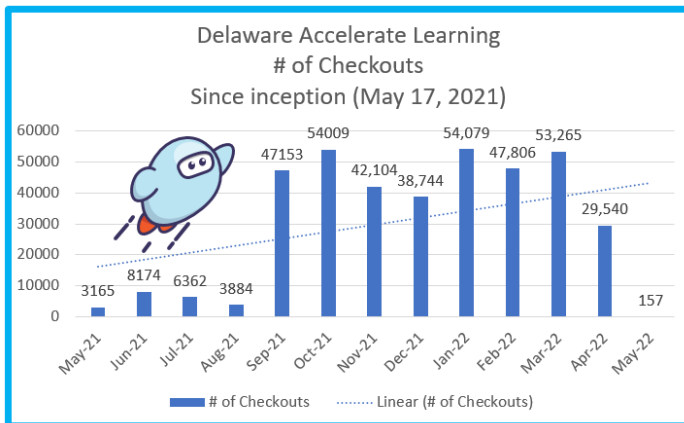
Delaware Accelerate Learning
# of Checkouts
Since inception (May 17, 2021)

60000
50000
40000
30000
20000
10000
0

3165
8174
6362
3884
47153
54009
42,104
38,744
54,079
47,806
53,265
29,540
157

May-21
Jun-21
Jul-21
Aug-21
Sep-21
Oct-21
Nov-21
Dec-21
Jan-22
Feb-22
Mar-22
Apr-22
May-22

# of Checkouts
Linear (# of Checkouts)